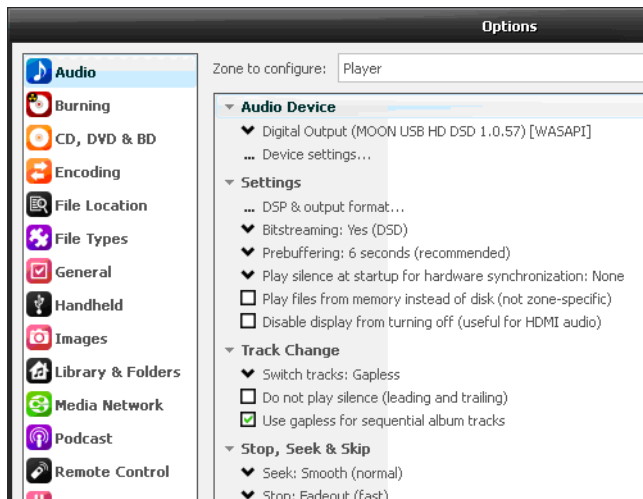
Options

Audio
Burning
CD, DVD & BD
Encoding
File Location
File Types
General
Handheld
Images
Library & Folders
Media Network
Podcast
Remote Control

Zone to configure: Player

Audio Device
Digital Output (MOON USB HD DSD 1.0.57) [WASAPI]
... Device settings...

Settings
... DSP & output format...
Bitstreaming: Yes (DSD)
Prebuffering: 6 seconds (recommended)
Play silence at startup for hardware synchronization: None
Play files from memory instead of disk (not zone-specific)
Disable display from turning off (useful for HDMI audio)

Track Change
Switch tracks: Gapless
Do not play silence (leading and trailing)
Use gapless for sequential album tracks

Stop, Seek & Skip
Seek: Smooth (normal)
Stop: Fadeout (fast)